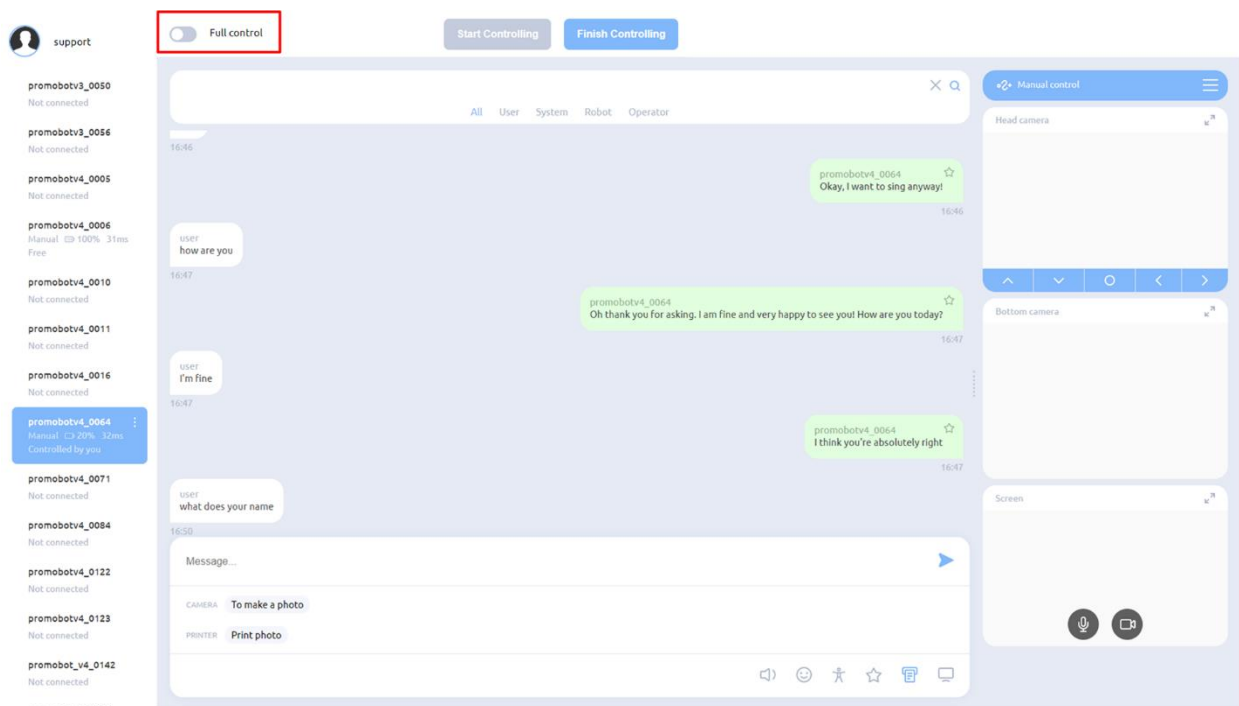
support

Full control

Start Controlling

Finish Controlling

promobotv3_0050
Not connected

promobotv3_0056
Not connected

promobotv4_0005
Not connected

promobotv4_0006
Manual 100% 31ms
Free

promobotv4_0010
Not connected

promobotv4_0011
Not connected

promobotv4_0016
Not connected

promobotv4_0064
Manual 20% 32ms
Controlled by you

promobotv4_0071
Not connected

promobotv4_0084
Not connected

promobotv4_0122
Not connected

promobotv4_0123
Not connected

promobot_v4_0142
Not connected

All User System Robot Operator

16:46

promobotv4_0064
Okay, I want to sing anyway!
16:46

user
how are you
16:47

promobotv4_0064
Oh thank you for asking. I am fine and very happy to see you! How are you today?
16:47

user
I'm fine
16:47

promobotv4_0064
I think you're absolutely right
16:47

user
what does your name
16:50

Message...

CAMERA To make a photo

PRINTER Print photo

Manual control

Head camera

Bottom camera

Screen